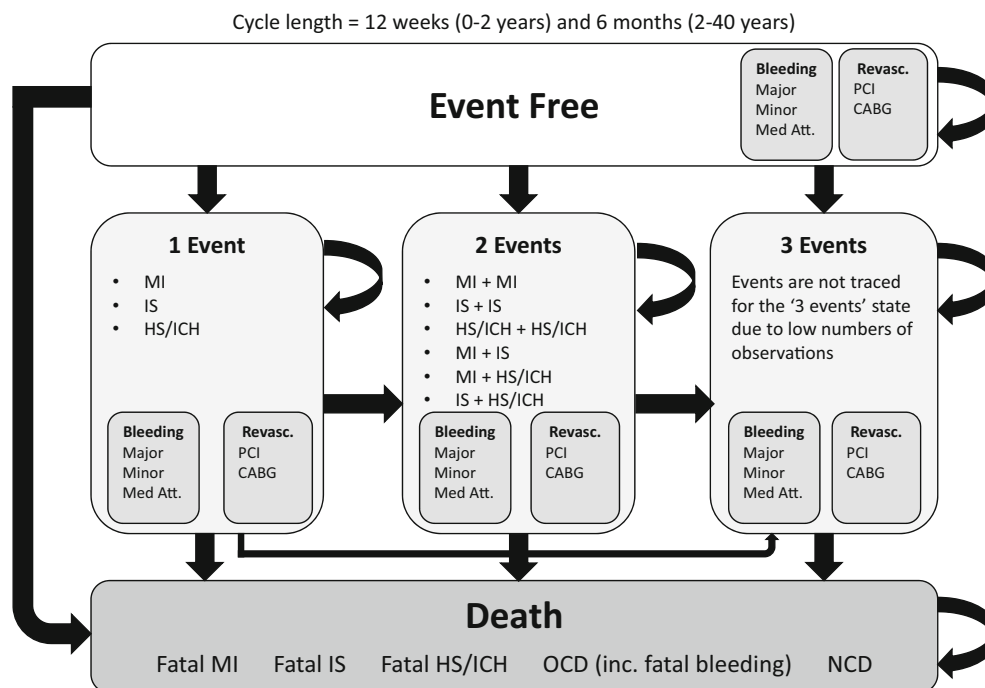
Cycle length = 12 weeks (0-2 years) and 6 months (2-40 years)

Event Free

Bleeding
Major
Minor
Med Att.

Revasc.
PCI
CABG

1 Event

- MI
- IS
- HS/ICH

Bleeding
Major
Minor
Med Att.

Revasc.
PCI
CABG

2 Events

- MI + MI
- IS + IS
- HS/ICH + HS/ICH
- MI + IS
- MI + HS/ICH
- IS + HS/ICH

Bleeding
Major
Minor
Med Att.

Revasc.
PCI
CABG

3 Events

Events are not traced for the '3 events' state due to low numbers of observations

Bleeding
Major
Minor
Med Att.

Revasc.
PCI
CABG

Death

Fatal MI Fatal IS Fatal HS/ICH OCD (inc. fatal bleeding) NCD